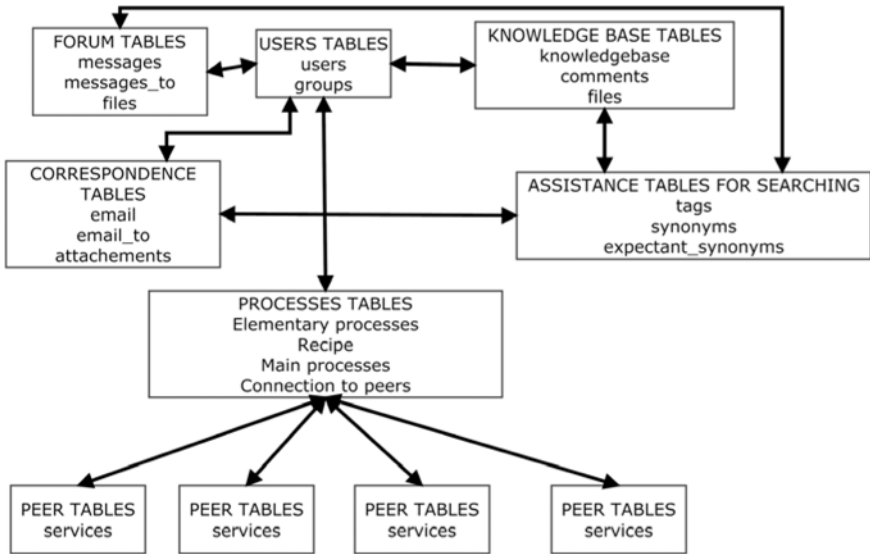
FORUM TABLES
messages
messages_to
files

USERS TABLES
users
groups

KNOWLEDGE BASE TABLES
knowledgebase
comments
files

CORRESPONDENCE TABLES
email
email_to
attachements

ASSISTANCE TABLES FOR SEARCHING
tags
synonyms
expectant_synonyms

PROCESSES TABLES
Elementary processes
Recipe
Main processes
Connection to peers

PEER TABLES
services

PEER TABLES
services

PEER TABLES
services

PEER TABLES
services